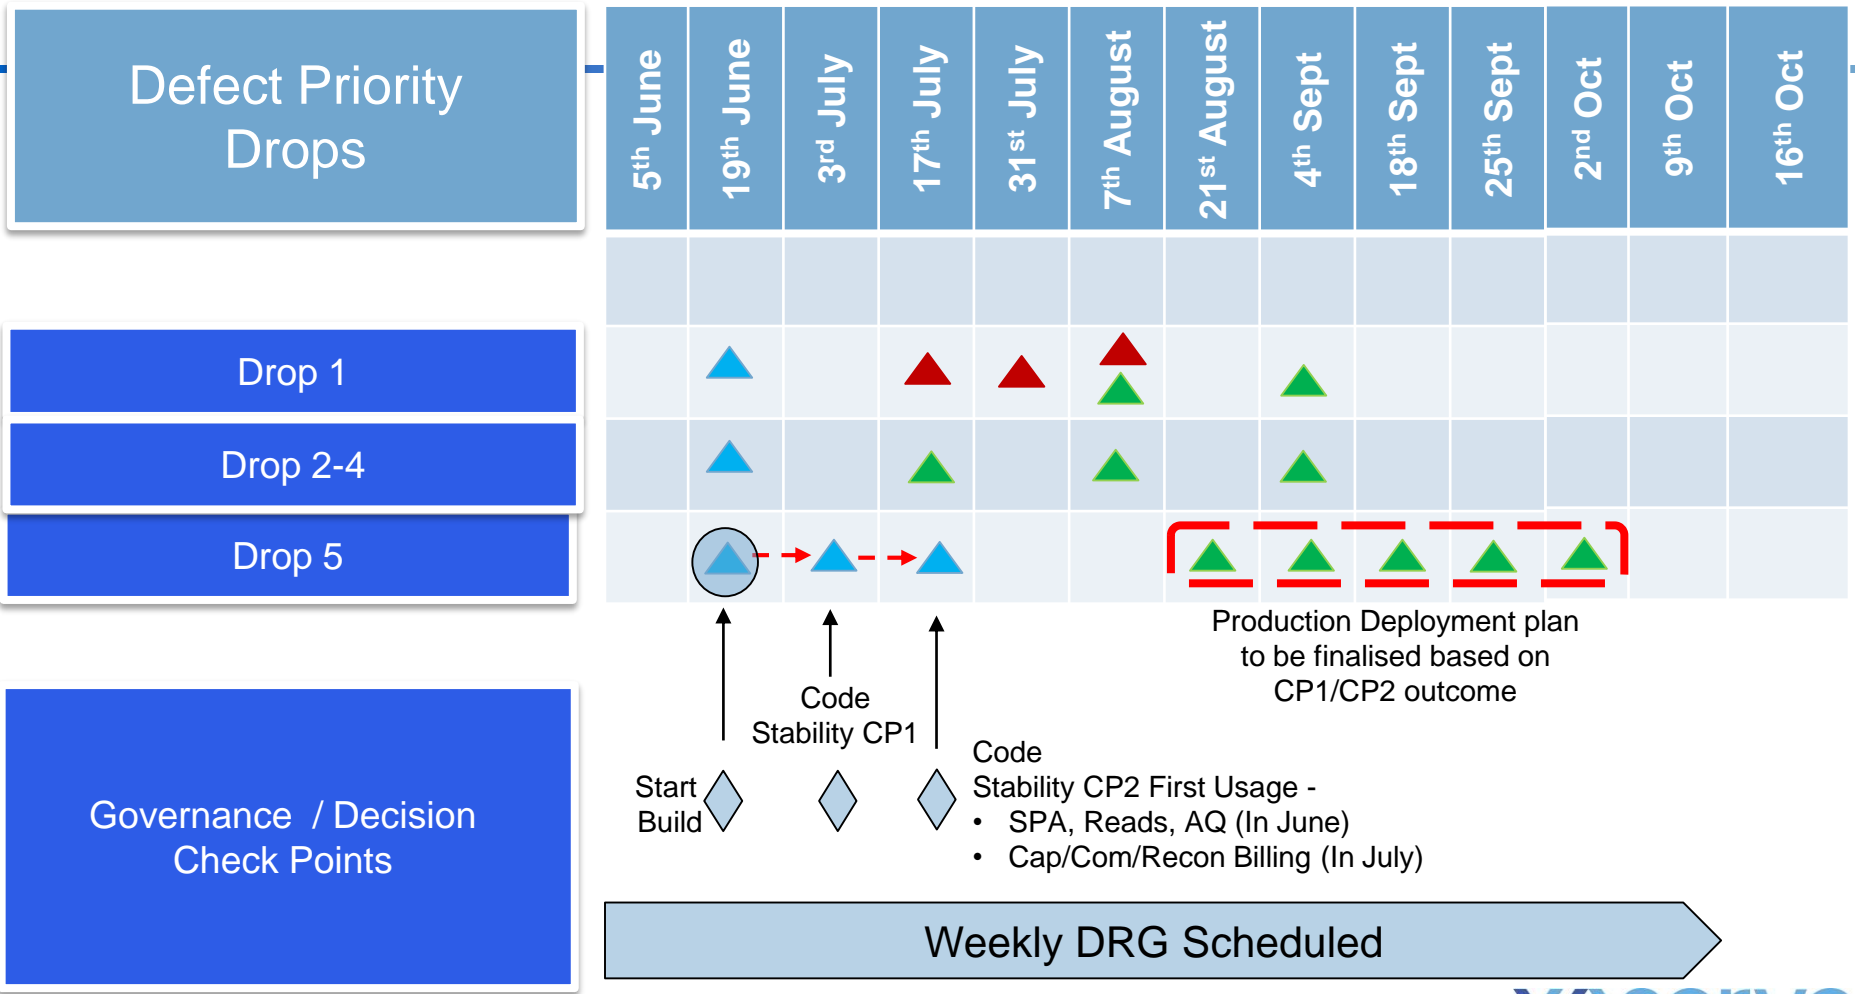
Defect Priority Drops

| $5^{th}$ June | $19^{th}$ June | $3^{rd}$ July | $17^{th}$ July | $31^{st}$ July | $7^{th}$ August | $21^{st}$ August | $4^{th}$ Sept | $18^{th}$ Sept | $25^{th}$ Sept | $2^{nd}$ Oct | $9^{th}$ Oct | $16^{th}$ Oct |
|---|---|---|---|---|---|---|---|---|---|---|---|---|

Drop 1

Drop 2-4

Drop 5

Production Deployment plan to be finalised based on CP1/CP2 outcome

Code Stability CP1

Start Build

Code Stability CP2 First Usage -
• SPA, Reads, AQ (In June)
• Cap/Com/Recon Billing (In July)

Governance / Decision Check Points

Weekly DRG Scheduled